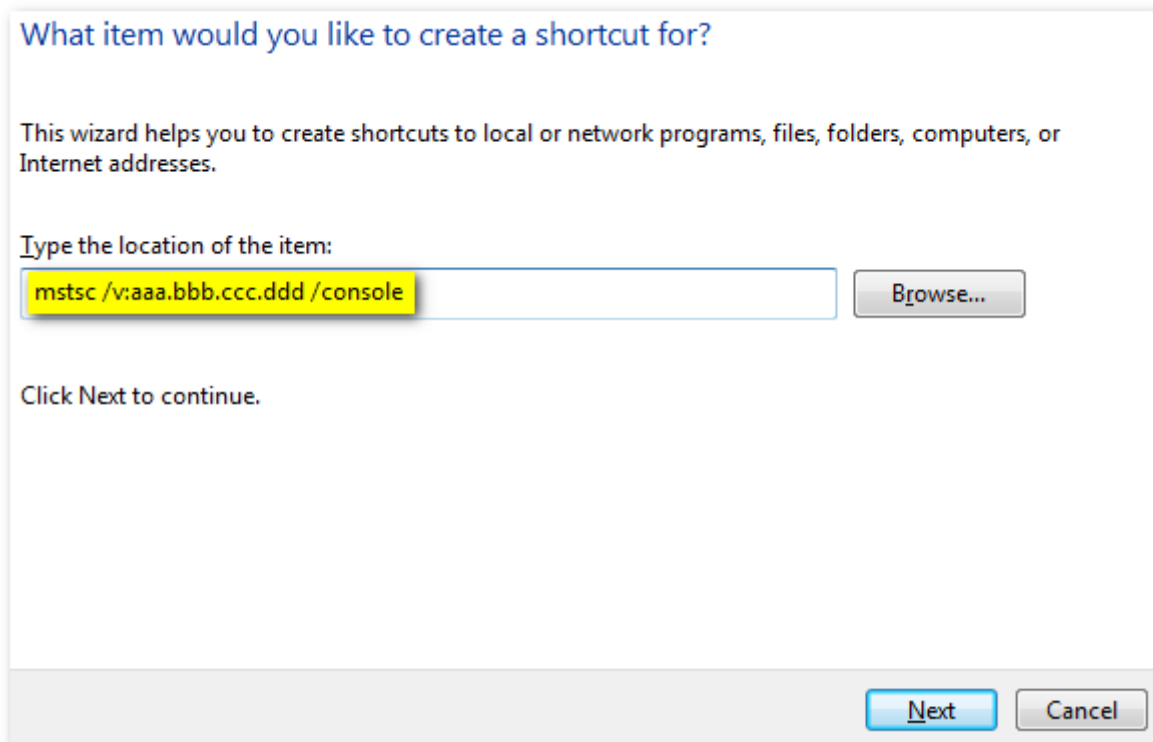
What item would you like to create a shortcut for?

This wizard helps you to create shortcuts to local or network programs, files, folders, computers, or Internet addresses.

Type the location of the item:

mstsc /v:aaa.bbb.ccc.ddd /console

Browse...

Click Next to continue.

Next

Cancel